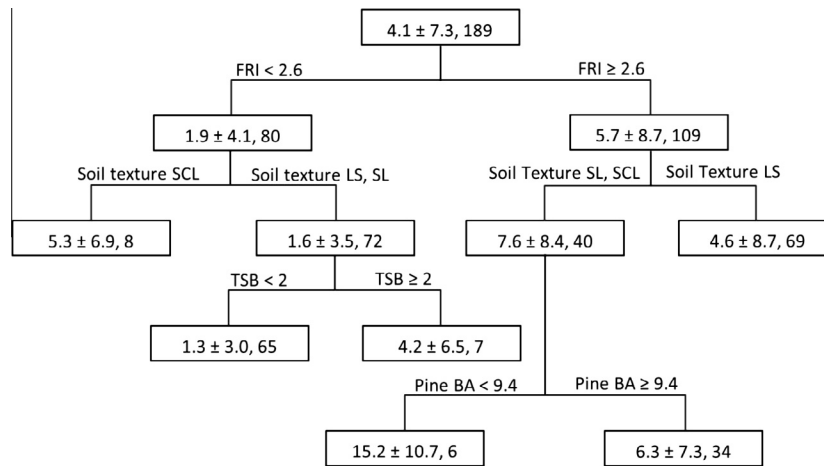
4.1 ± 7.3, 189

FRI < 2.6

FRI ≥ 2.6

1.9 ± 4.1, 80

5.7 ± 8.7, 109

Soil texture SCL

Soil texture LS, SL

Soil Texture SL, SCL

Soil Texture LS

5.3 ± 6.9, 8

1.6 ± 3.5, 72

7.6 ± 8.4, 40

4.6 ± 8.7, 69

TSB < 2

TSB ≥ 2

1.3 ± 3.0, 65

4.2 ± 6.5, 7

Pine BA < 9.4

Pine BA ≥ 9.4

15.2 ± 10.7, 6

6.3 ± 7.3, 34